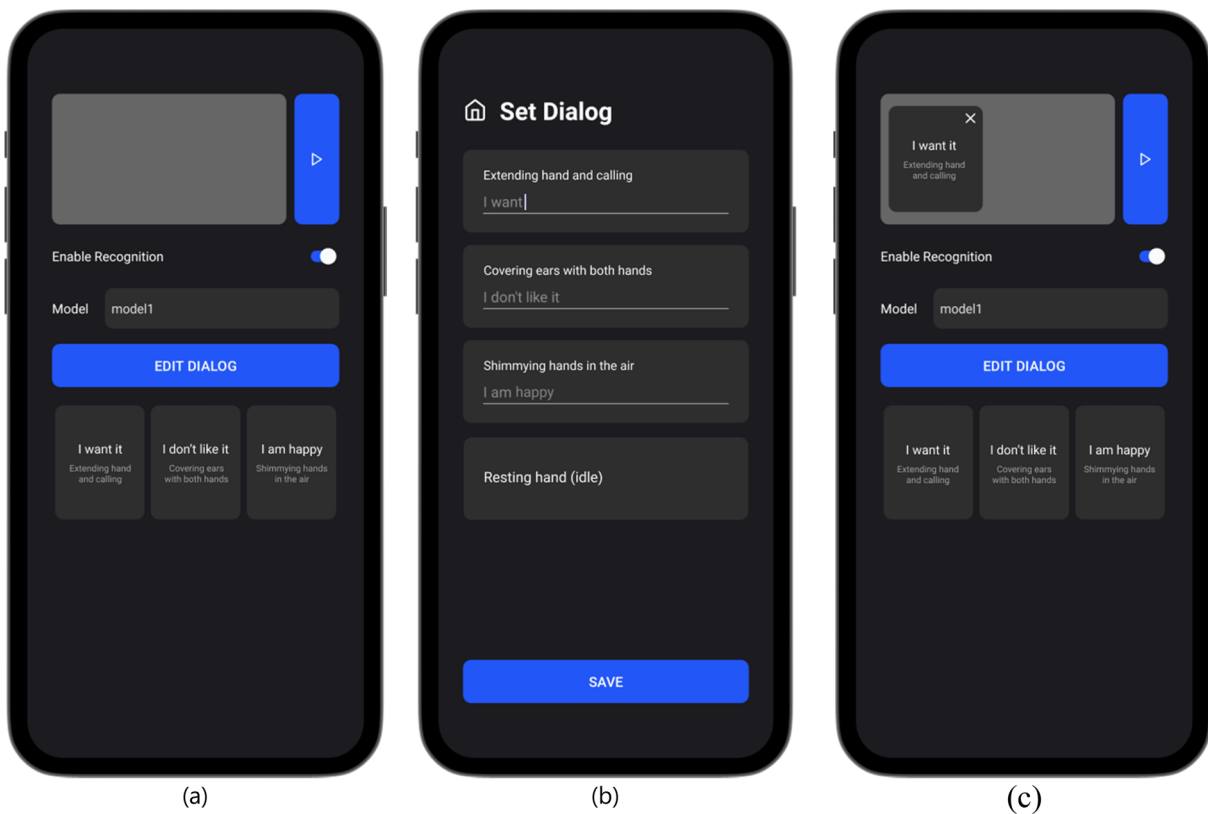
Enable Recognition

Model model1

EDIT DIALOG

I want it
Extending hand and calling

I don't like it
Covering ears with both hands

I am happy
Shimmying hands in the air

(a)

Set Dialog

Extending hand and calling
I want

Covering ears with both hands
I don't like it

Shimmying hands in the air
I am happy

Resting hand (idle)

SAVE

(b)

I want it
Extending hand and calling

Enable Recognition

Model model1

EDIT DIALOG

I want it
Extending hand and calling

I don't like it
Covering ears with both hands

I am happy
Shimmying hands in the air

(c)